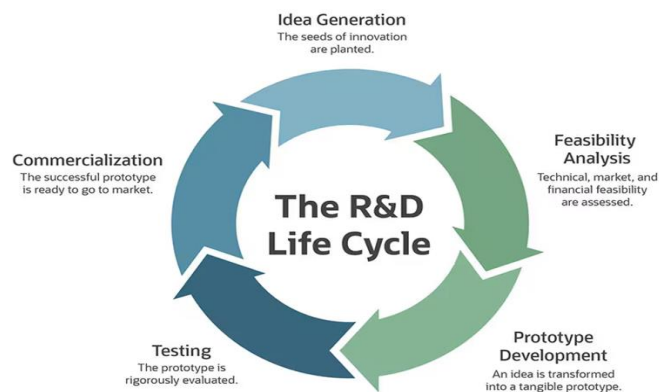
Idea Generation
The seeds of innovation are planted.

Feasibility Analysis
Technical, market, and financial feasibility are assessed.

Prototype Development
An idea is transformed into a tangible prototype.

Testing
The prototype is rigorously evaluated.

Commercialization
The successful prototype is ready to go to market.

The R&D Life Cycle